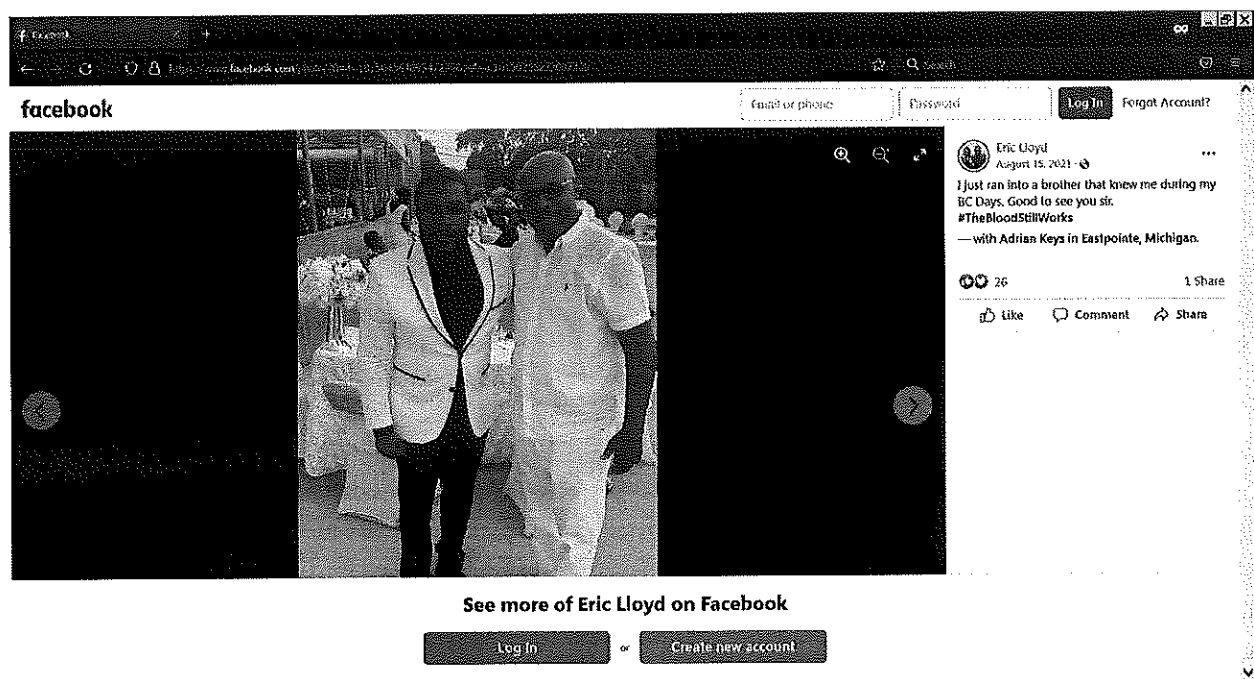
Facebook

https://www.facebook.com/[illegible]

Search

facebook

Email or phone

Password

Log In

Forgot Account?

Eric Lloyd
August 15, 2021 ·

I just ran into a brother that knew me during my BC Days. Good to see you sir. #TheBloodStillWorks

— with Adrian Keys in Eastpointe, Michigan.

26

1 Share

Like

Comment

Share

See more of Eric Lloyd on Facebook

Log In

or

Create new account